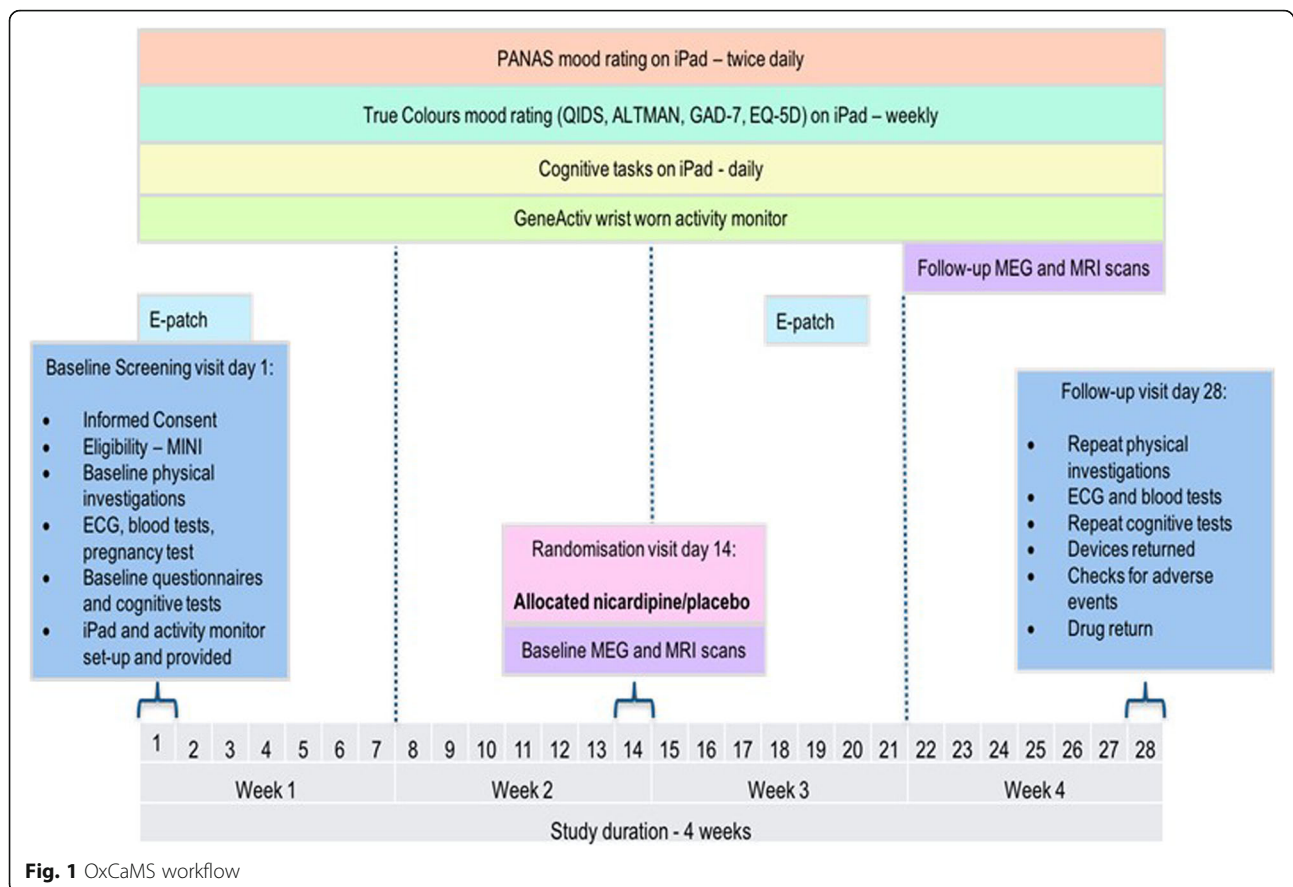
PANAS mood rating on iPad – twice daily

True Colours mood rating (QIDS, ALTMAN, GAD-7, EQ-5D) on iPad – weekly

Cognitive tasks on iPad - daily

GeneActiv wrist worn activity monitor

Follow-up MEG and MRI scans

E-patch

E-patch

Baseline Screening visit day 1:

- Informed Consent
- Eligibility – MINI
- Baseline physical investigations
- ECG, blood tests, pregnancy test
- Baseline questionnaires and cognitive tests
- iPad and activity monitor set-up and provided

Randomisation visit day 14:

**Allocated nicardipine/placebo**

Baseline MEG and MRI scans

Follow-up visit day 28:

- Repeat physical investigations
- ECG and blood tests
- Repeat cognitive tests
- Devices returned
- Checks for adverse events
- Drug return

| 1 | 2 | 3 | 4 | 5 | 6 | 7 | 8 | 9 | 10 | 11 | 12 | 13 | 14 | 15 | 16 | 17 | 18 | 19 | 20 | 21 | 22 | 23 | 24 | 25 | 26 | 27 | 28 |
|---|---|---|---|---|---|---|---|---|---|---|---|---|---|---|---|---|---|---|---|---|---|---|---|---|---|---|---|

Week 1 | Week 2 | Week 3 | Week 4

Study duration - 4 weeks

**Fig. 1** OxCaMS workflow